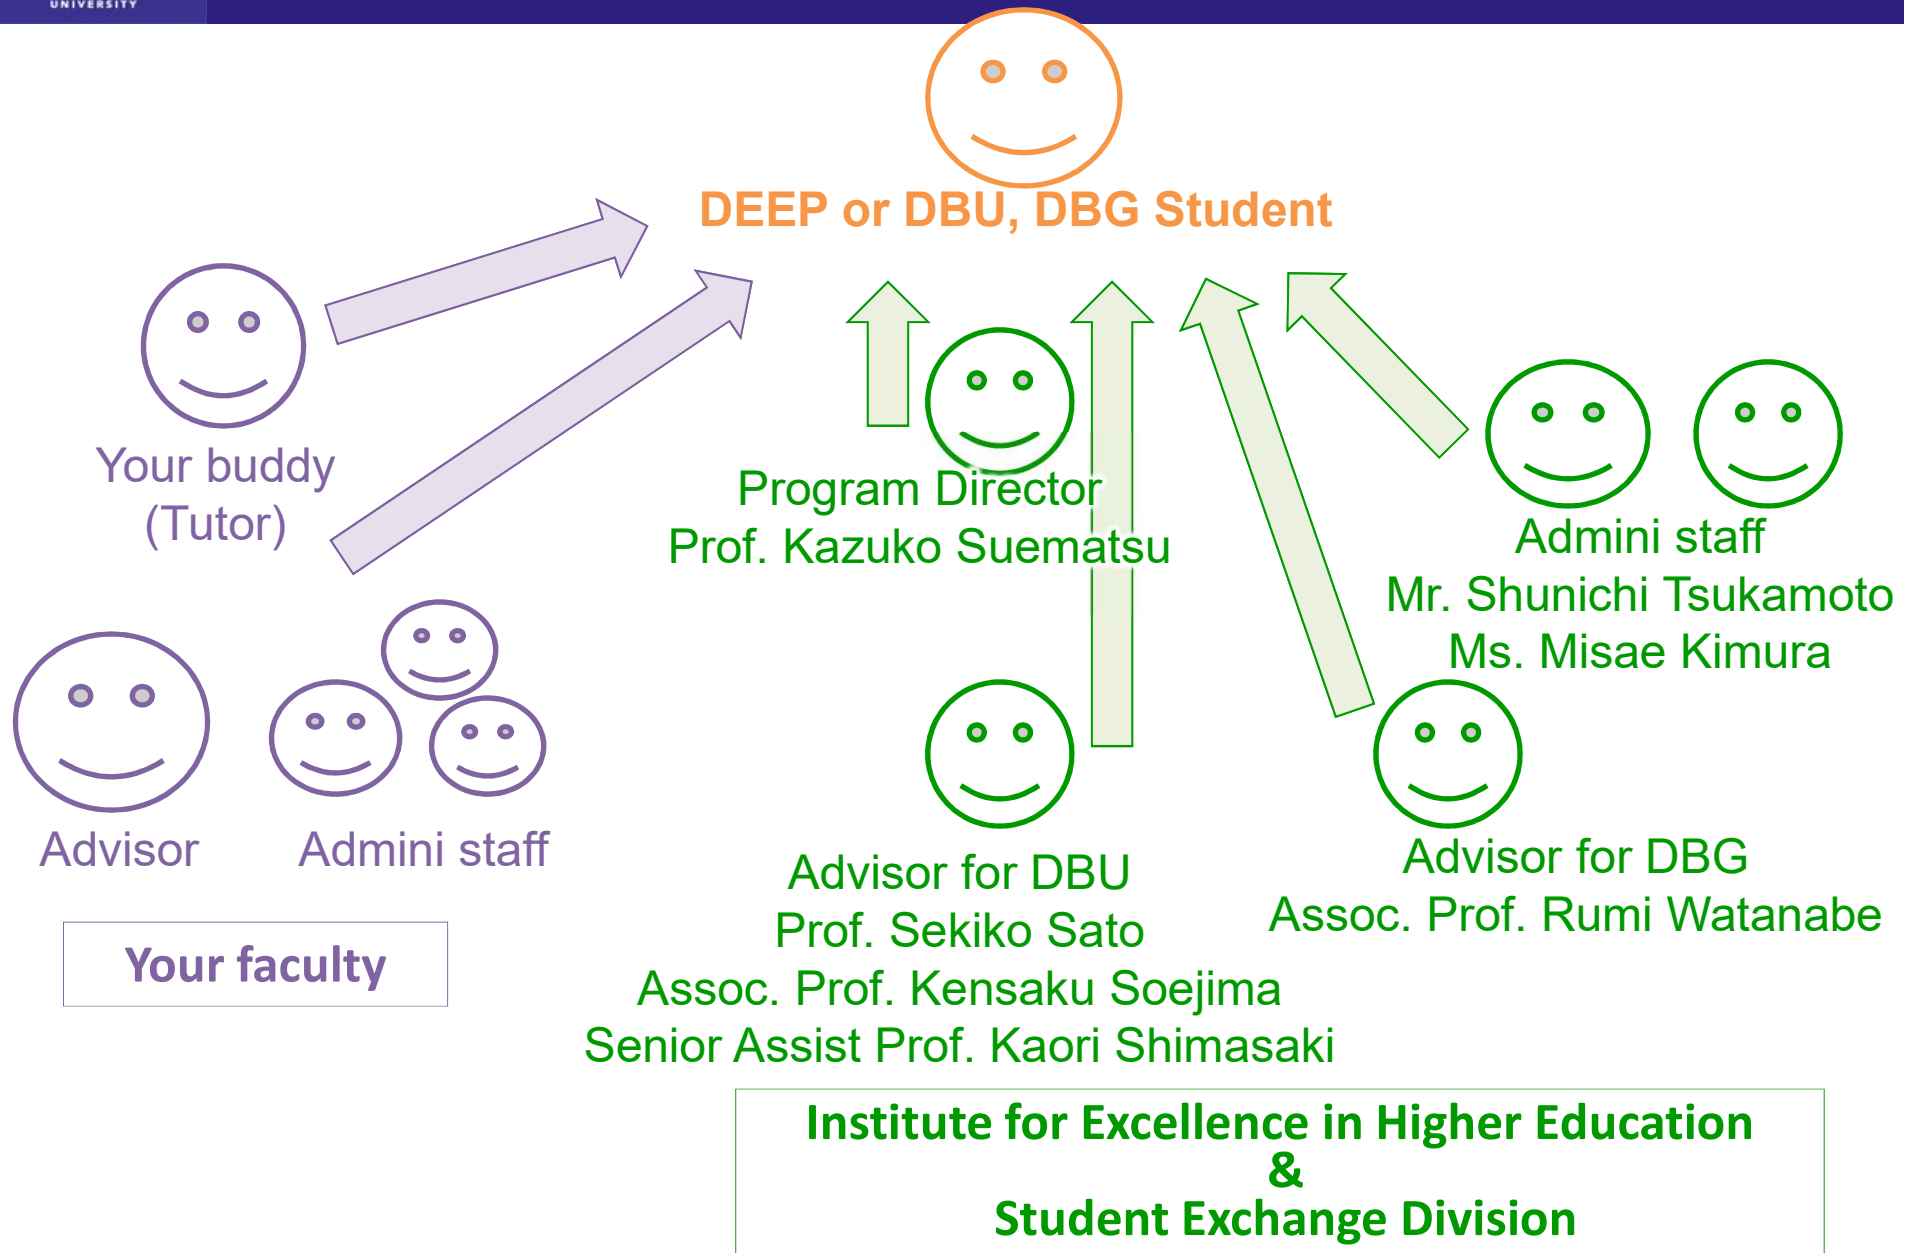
UNIVERSITY

DEEP or DBU, DBG Student

Your buddy (Tutor)

Program Director
Prof. Kazuko Suematsu

Admini staff
Mr. Shunichi Tsukamoto
Ms. Misae Kimura

Advisor

Admini staff

Your faculty

Advisor for DBU
Prof. Sekiko Sato
Assoc. Prof. Kensaku Soejima
Senior Assist Prof. Kaori Shimasaki

Advisor for DBG
Assoc. Prof. Rumi Watanabe

Institute for Excellence in Higher Education
&
Student Exchange Division